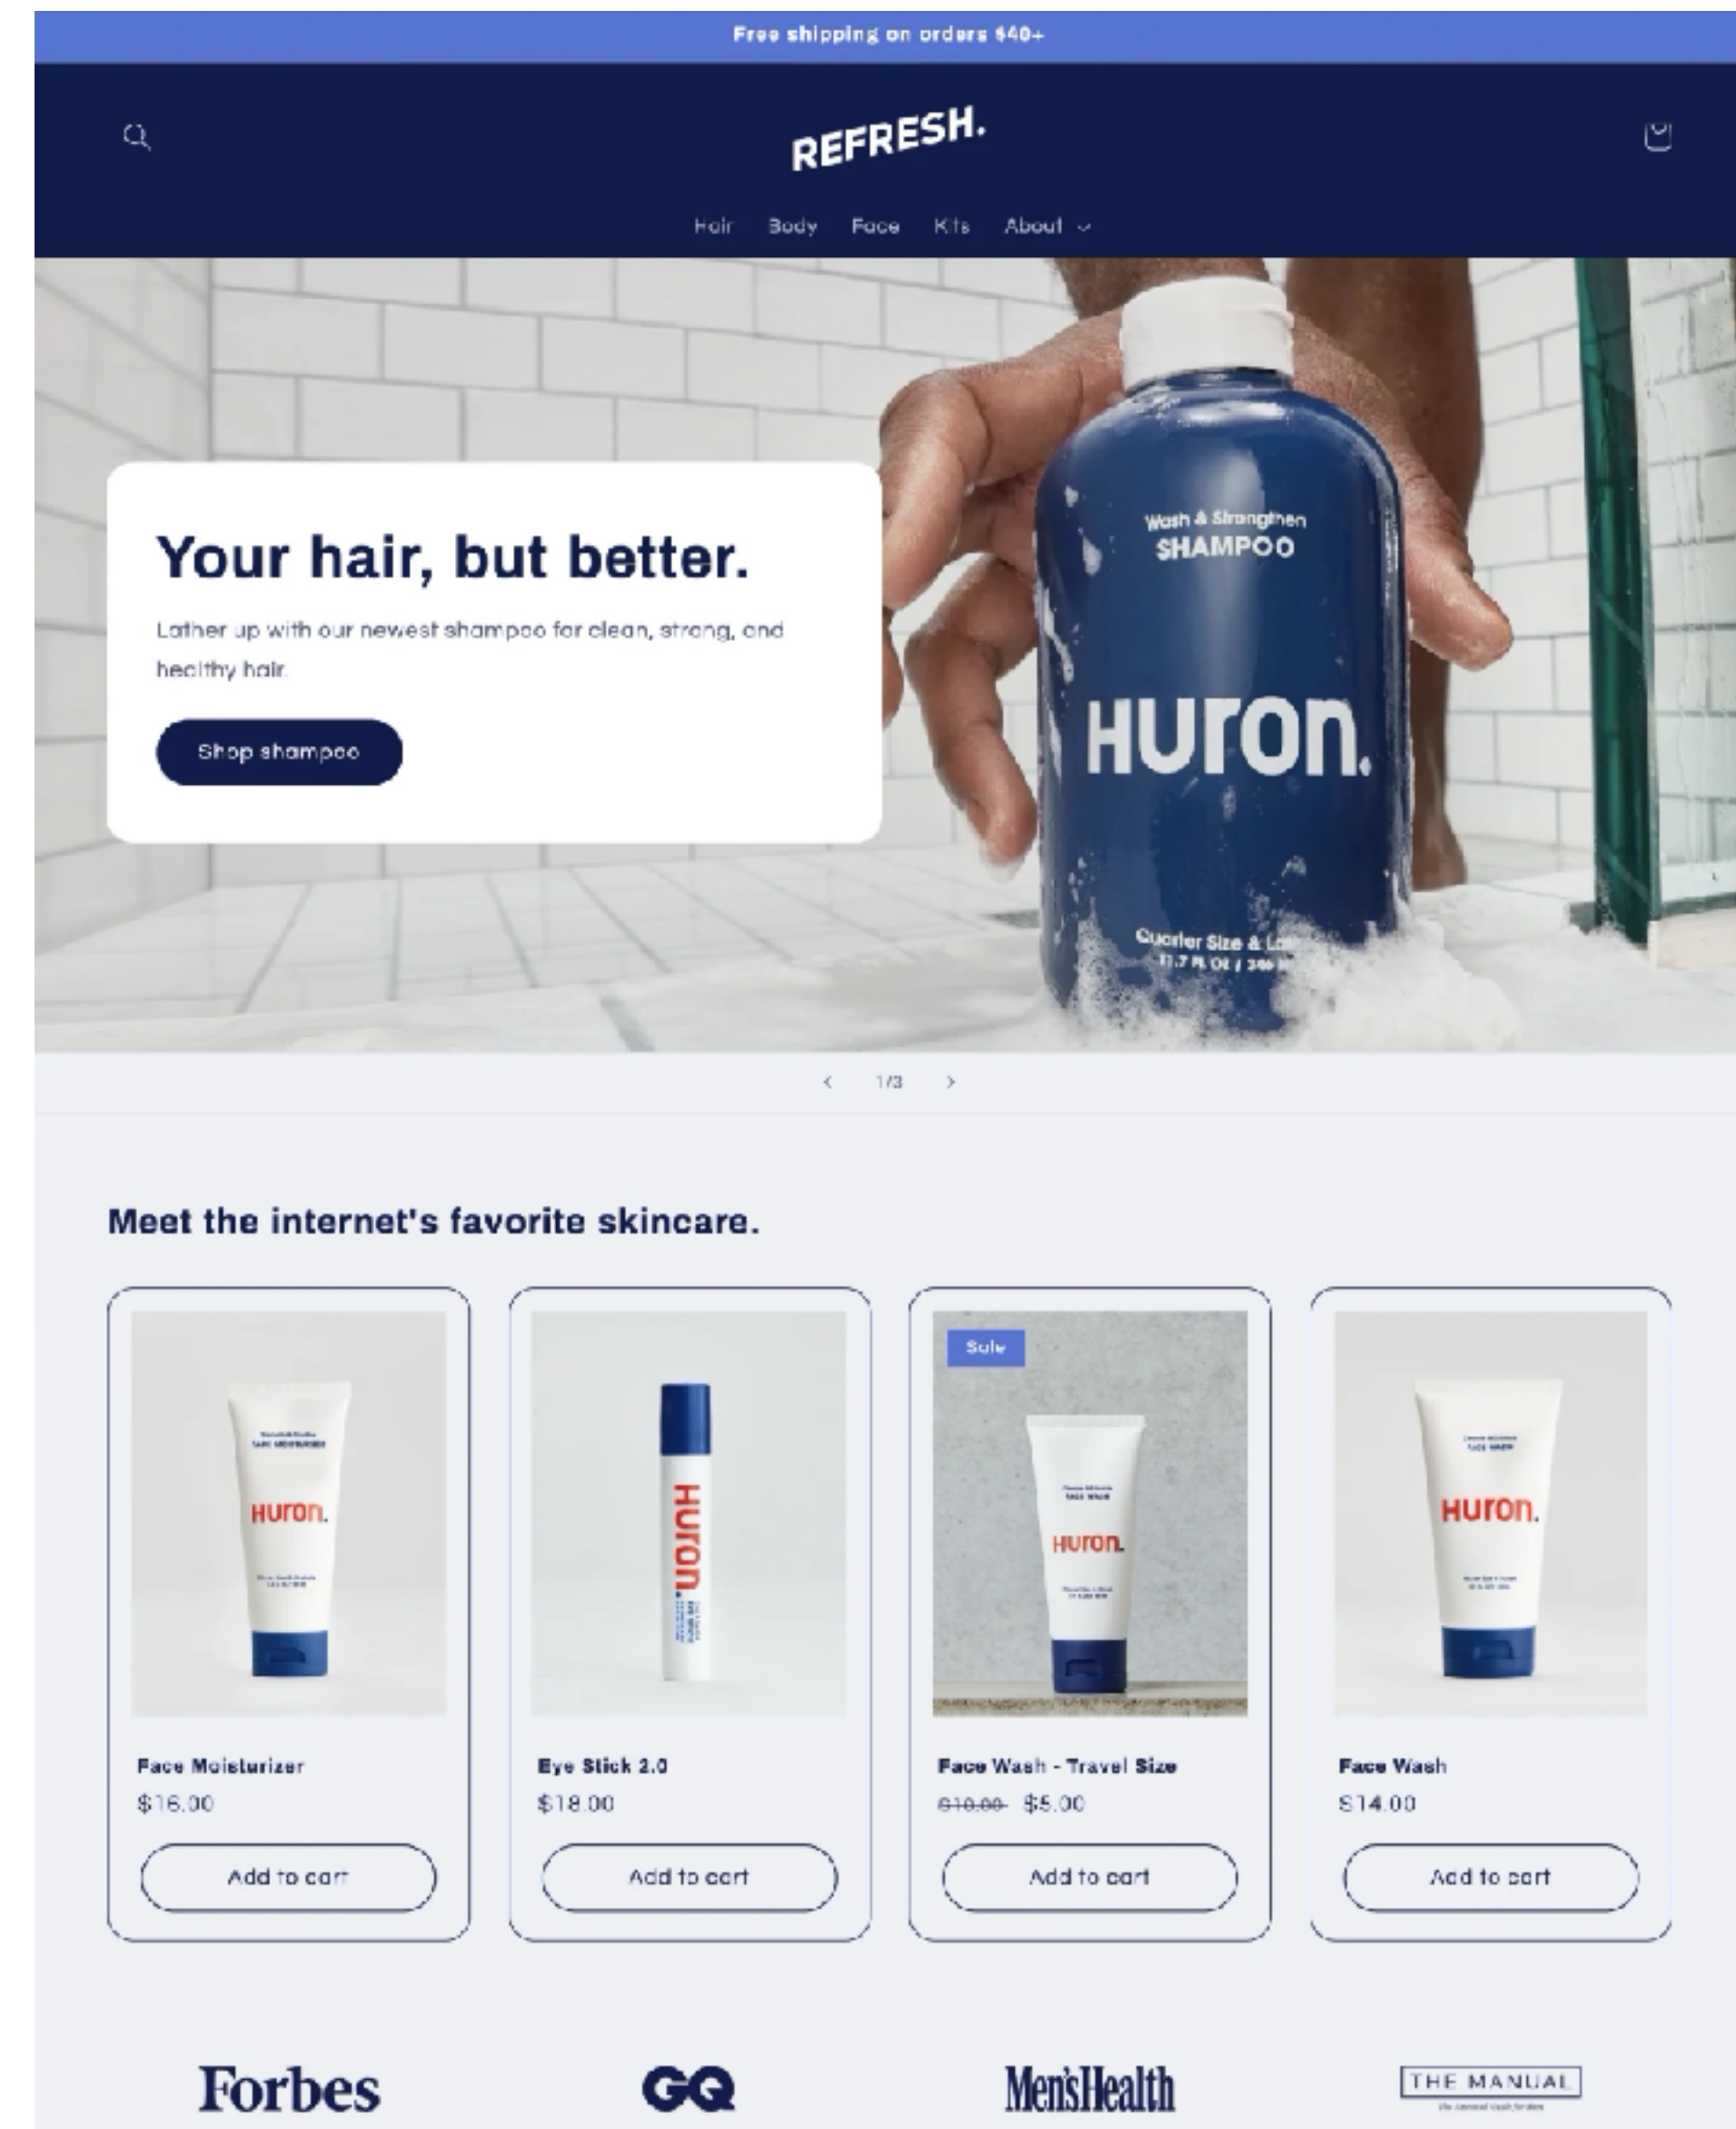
Free shipping on orders $40+

REFRESH.

Hair Body Face Kits About

Your hair, but better.

Lather up with our newest shampoo for clean, strong, and healthy hair.

Shop shampoo

Wash & Strengthen
SHAMPOO

Huron.

Quarter Size & L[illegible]
11.7 FL OZ / 3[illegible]

1/3

Meet the internet's favorite skincare.

Huron.

Face Moisturizer
$16.00

Add to cart

Huron.

Eye Stick 2.0
$18.00

Add to cart

Sale

Huron.

Face Wash - Travel Size
$10.00 $5.00

Add to cart

Huron.

Face Wash
$14.00

Add to cart

Forbes

GQ

Men'sHealth

THE MANUAL